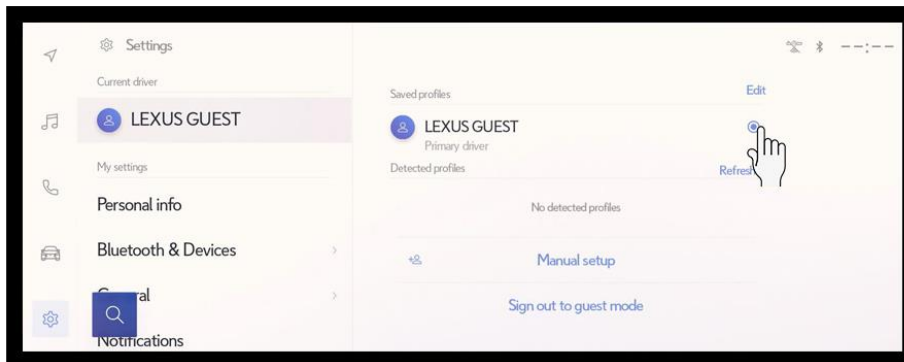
Settings

--:--

Current driver

LEXUS GUEST

My settings

Personal info

Bluetooth & Devices

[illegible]al

Notifications

Saved profiles

Edit

LEXUS GUEST

Primary driver

Detected profiles

Refres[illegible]

No detected profiles

Manual setup

Sign out to guest mode